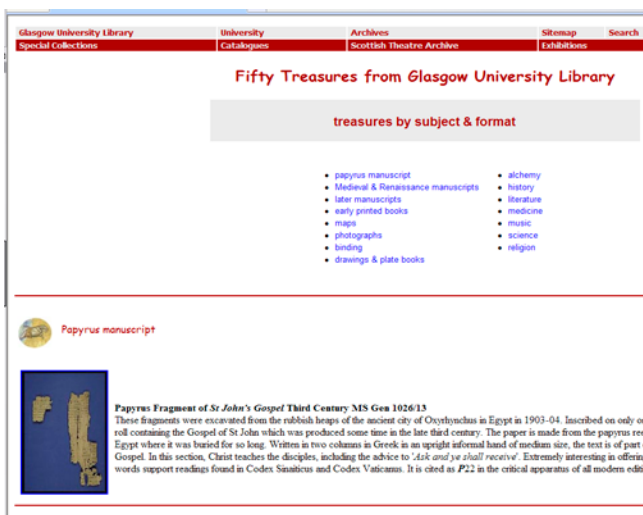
Glasgow University Library | University | Archives | Sitemap | Search
Special Collections | Catalogues | Scottish Theatre Archive | Exhibitions

Fifty Treasures from Glasgow University Library

treasures by subject & format

- papyrus manuscript
- Medieval & Renaissance manuscripts
- later manuscripts
- early printed books
- maps
- photographs
- binding
- drawings & plate books

- alchemy
- history
- literature
- medicine
- music
- science
- religion

Papyrus manuscript

**Papyrus Fragment of *St John's Gospel* Third Century MS Gen 1026/13**
These fragments were excavated from the rubbish heaps of the ancient city of Oxyrhynchus in Egypt in 1903-04. Inscribed on only o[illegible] roll containing the Gospel of St John which was produced some time in the late third century. The paper is made from the papyrus re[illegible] Egypt where it was buried for so long. Written in two columns in Greek in an upright informal hand of medium size, the text is of part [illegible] Gospel. In this section, Christ teaches the disciples, including the advice to '*Ask and ye shall receive*'. Extremely interesting in offerin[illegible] words support readings found in Codex Sinaiticus and Codex Vaticanus. It is cited as *P22* in the critical apparatus of all modern edit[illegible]